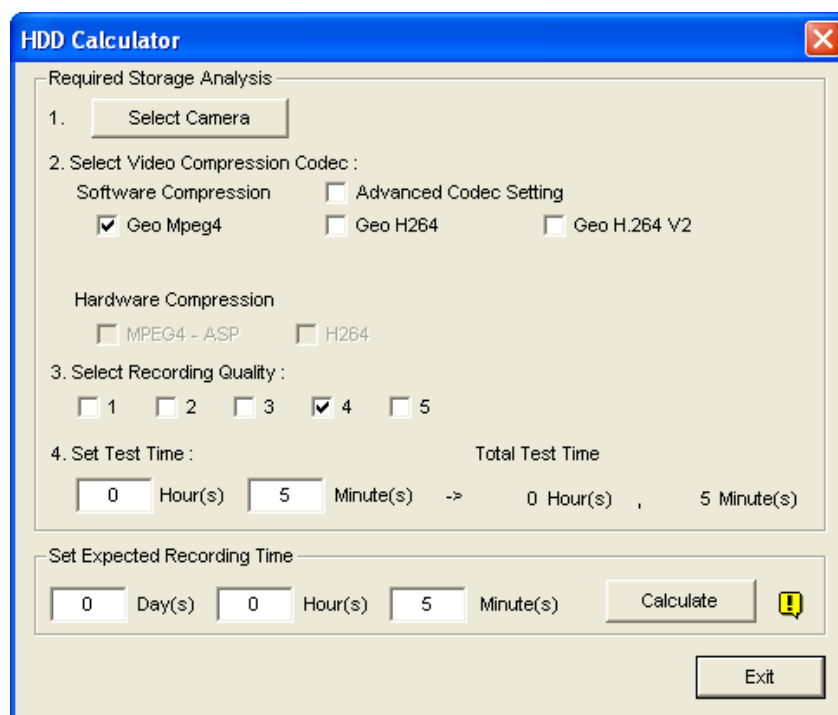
HDD Calculator

Required Storage Analysis

1. Select Camera

2. Select Video Compression Codec :

Software Compression

Advanced Codec Setting

Geo Mpeg4

Geo H264

Geo H.264 V2

Hardware Compression

MPEG4 - ASP

H264

3. Select Recording Quality :

1 2 3 4 5

4. Set Test Time :

Total Test Time

0 Hour(s) 5 Minute(s) -> 0 Hour(s) , 5 Minute(s)

Set Expected Recording Time

0 Day(s) 0 Hour(s) 5 Minute(s)

Calculate

Exit